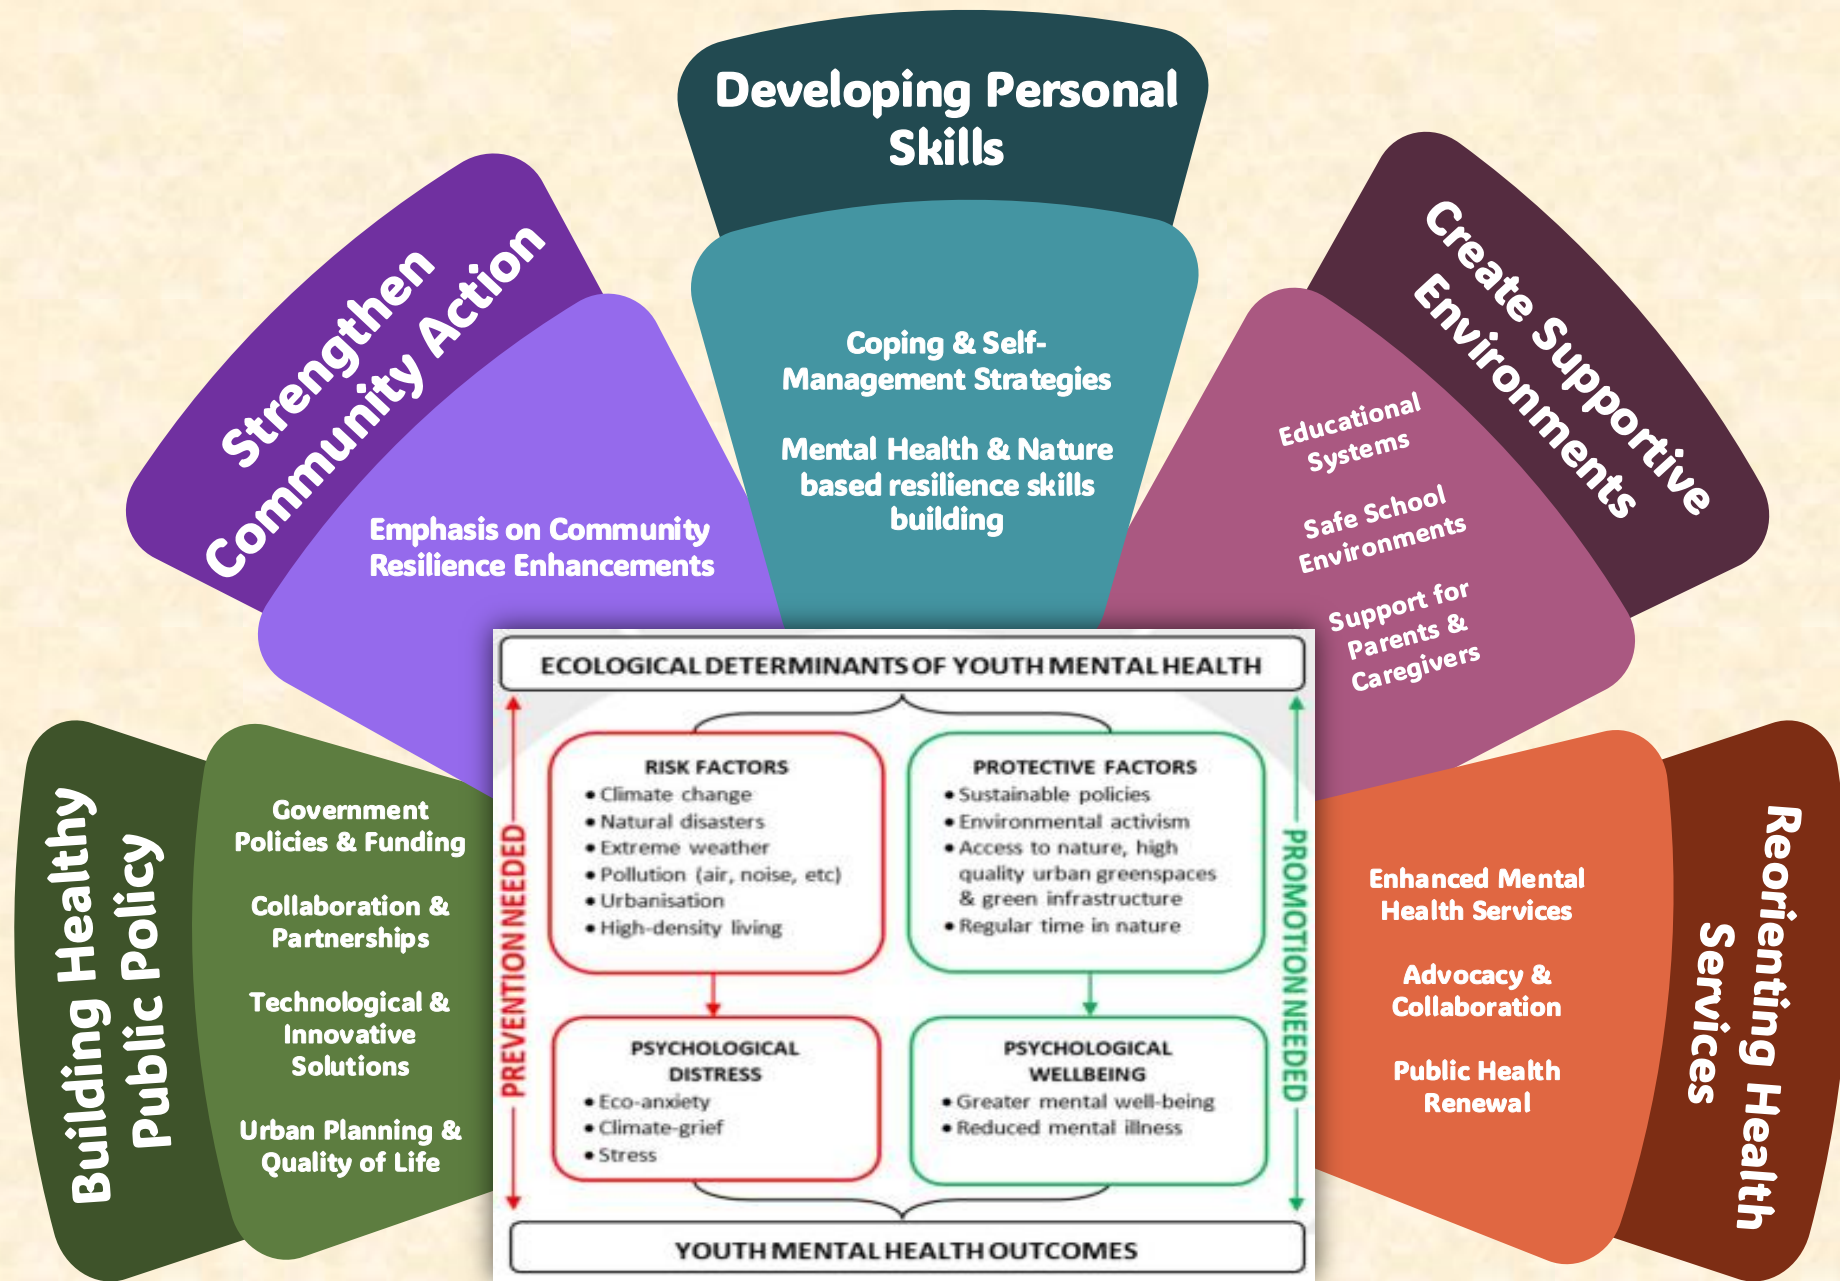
Developing Personal Skills

Coping & Self-Management Strategies

Mental Health & Nature based resilience skills building

Strengthen Community Action

Emphasis on Community Resilience Enhancements

Create Supportive Environments

Educational Systems

Safe School Environments

Support for Parents & Caregivers

Building Healthy Public Policy

Government Policies & Funding

Collaboration & Partnerships

Technological & Innovative Solutions

Urban Planning & Quality of Life

Reorienting Health Services

Enhanced Mental Health Services

Advocacy & Collaboration

Public Health Renewal

ECOLOGICAL DETERMINANTS OF YOUTH MENTAL HEALTH

PREVENTION NEEDED

PROMOTION NEEDED

RISK FACTORS
• Climate change
• Natural disasters
• Extreme weather
• Pollution (air, noise, etc)
• Urbanisation
• High-density living

PROTECTIVE FACTORS
• Sustainable policies
• Environmental activism
• Access to nature, high quality urban greenspaces & green infrastructure
• Regular time in nature

PSYCHOLOGICAL DISTRESS
• Eco-anxiety
• Climate-grief
• Stress

PSYCHOLOGICAL WELLBEING
• Greater mental well-being
• Reduced mental illness

YOUTH MENTAL HEALTH OUTCOMES